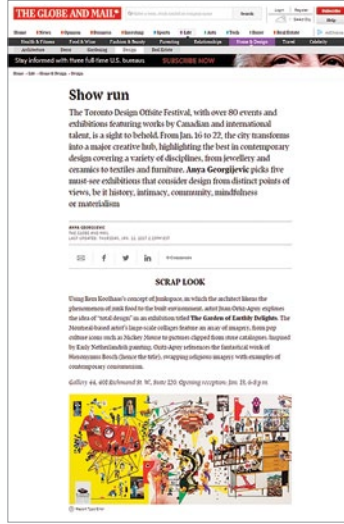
THE GLOBE AND MAIL*

Search

Login

Register

Subscribe

Stay informed with three full-time U.S. bureaus

SUBSCRIBE NOW

Show run

The Toronto Design Offsite Festival, with over 80 events and exhibitions featuring works by Canadian and international talent, is a sight to behold. From Jan. 16 to 22, the city transforms into a major creative hub, highlighting the best in contemporary design covering a variety of disciplines, from jewellery and ceramics to textiles and furniture. Anya Georgijevic picks five must-see exhibitions that consider design from distinct points of views, be it history, intimacy, community, mindfulness or materialism

ANYA GEORGIJEVIC
THE GLOBE AND MAIL

SCRAP LOOK

Using Rem Koolhaas's concept of Junkspace, in which the architect likens the phenomenon of junk food to the built environment, artist Jean Ortiz-Apuy explores the idea of "total design" as an exhibition titled The Garden of Earthly Delights. The Montreal-based artist's large-scale collages feature an array of imagery, from pop culture icons such as Mickey Mouse to pictures clipped from store catalogues. Inspired by Early Netherlandish painting, Ortiz-Apuy references the fantastical work of Hieronymus Bosch (hence the title), swapping religious imagery with examples of contemporary consumerism.

Gallery 44, 401 Richmond St. W., Suite 120. Opening reception: Jan. 19, 6-8 p.m.